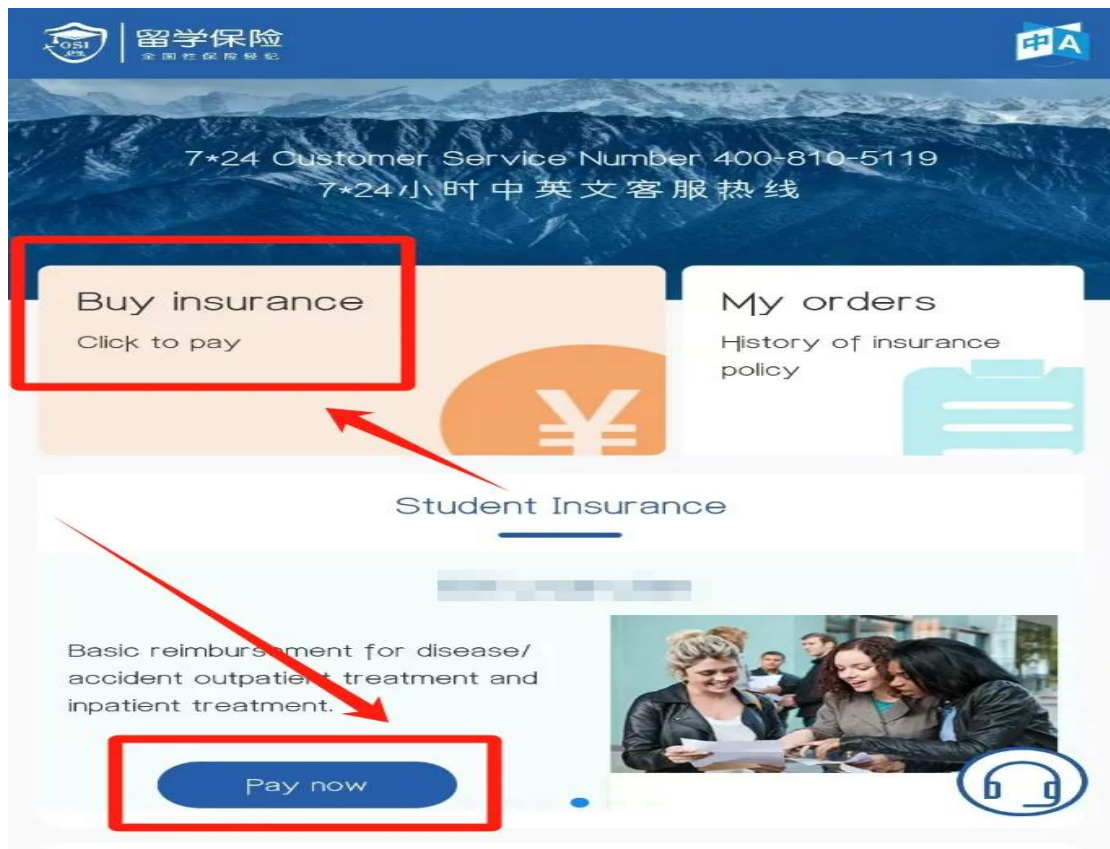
GSI 留学保险
全国性保险经纪

中A

7*24 Customer Service Number 400-810-5119
7*24小时中英文客服热线

Buy insurance
Click to pay

My orders
History of insurance policy

Student Insurance

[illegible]

Basic reimbursement for disease/ accident outpatient treatment and inpatient treatment.

Pay now